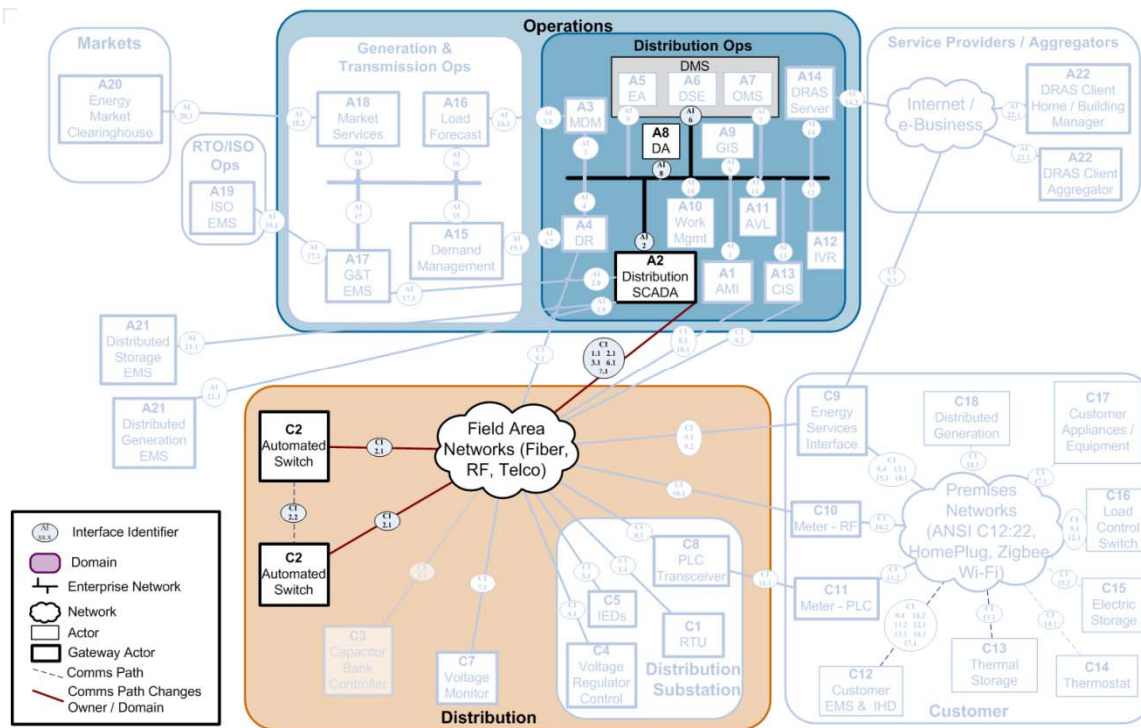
Operations

Markets

A20
Energy
Market
Clearinghouse

Generation &
Transmission Ops

A18
Market
Services

A16
Load
Forecast

Distribution Ops

DMS

A5
EA

A6
DSE

A7
OMS

A14
DRAS
Server

Service Providers / Aggregators

Internet /
e-Business

A22
DRAS Client
Home / Building
Manager

A22
DRAS Client
Aggregator

A3
MDM

A8
DA

A9
GIS

RTO/ISO
Ops

A19
ISO
EMS

A17
G&T
EMS

A15
Demand
Management

A4
DR

A10
Work
Mgmt

A11
AVL

A12
IVR

A2
Distribution
SCADA

A1
AMI

A13
CIS

A21
Distributed
Storage
EMS

A21
Distributed
Generation
EMS

C1
1.1 2.1
3.1 6.1
7.1

C2
Automated
Switch

Field Area
Networks (Fiber,
RF, Telco)

C2
Automated
Switch

C9
Energy
Services
Interface

C18
Distributed
Generation

C17
Customer
Appliances /
Equipment

Premises
Networks
(ANSI C12:22,
HomePlug, Zigbee
Wi-Fi)

C10
Meter - RF

C16
Load
Control
Switch

C8
PLC
Transceiver

C11
Meter - PLC

C15
Electric
Storage

C5
IEDs

C1
RTU

C3
Capacitor
Bank
Controller

C7
Voltage
Monitor

C4
Voltage
Regulator
Control

Distribution
Substation

C12
Customer
EMS & IHD

C13
Thermal
Storage

C14
Thermostat

Distribution

Customer

Interface Identifier
Domain
Enterprise Network
Network
Actor
Gateway Actor
Comms Path
Comms Path Changes
Owner / Domain